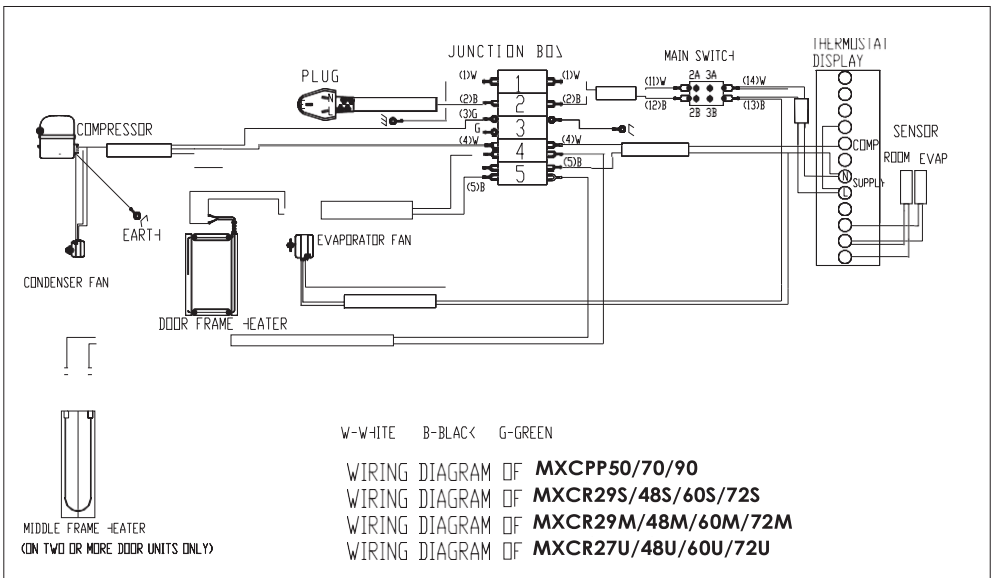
JUNCTION BOX
PLUG
MAIN SWITCH
THERMOSTAT DISPLAY
COMPRESSOR
(1)W
(2)B
(3)G
G
(4)W
(5)B
1
2
3
4
5
(1)W
(2)B
(4)W
(5)B
(1)W
(12)B
2A 3A
2B 3B
(14)W
(13)B
N
L
COMP
N SUPPLY
L
SENSOR
ROOM EVAP
EARTH
EVAPORATOR FAN
CONDENSER FAN
DOOR FRAME HEATER
MIDDLE FRAME HEATER
(ON TWO OR MORE DOOR UNITS ONLY)
W-WHITE B-BLACK G-GREEN
WIRING DIAGRAM OF MXCPP50/70/90
WIRING DIAGRAM OF MXCR29S/48S/60S/72S
WIRING DIAGRAM OF MXCR29M/48M/60M/72M
WIRING DIAGRAM OF MXCR27U/48U/60U/72U